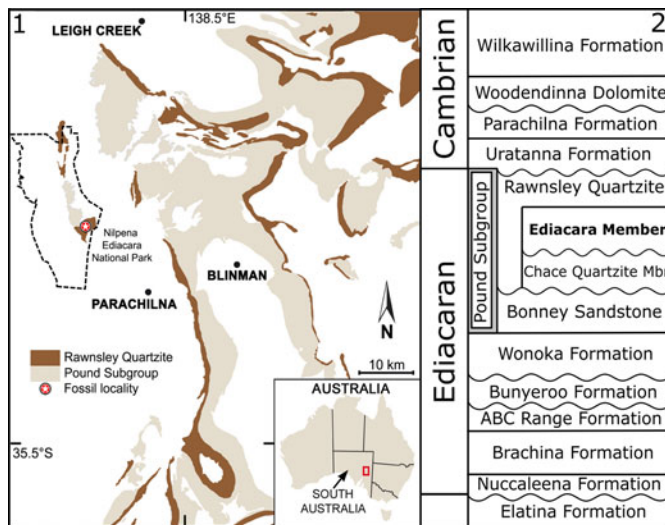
1

LEIGH CREEK

138.5°E

Nilpena Ediacara National Park

BLINMAN

PARACHILNA

N

10 km

Rawnsley Quartzite
Pound Subgroup
Fossil locality

AUSTRALIA

35.5°S

SOUTH AUSTRALIA

2

Cambrian

Wilkawillina Formation

Woodendinna Dolomite

Parachilna Formation

Uratanna Formation

Ediacaran

Pound Subgroup

Rawnsley Quartzite

Ediacara Member

Chace Quartzite Mbr

Bonney Sandstone

Wonoka Formation

Bunyeroo Formation

ABC Range Formation

Brachina Formation

Nuccaleena Formation

Elatina Formation